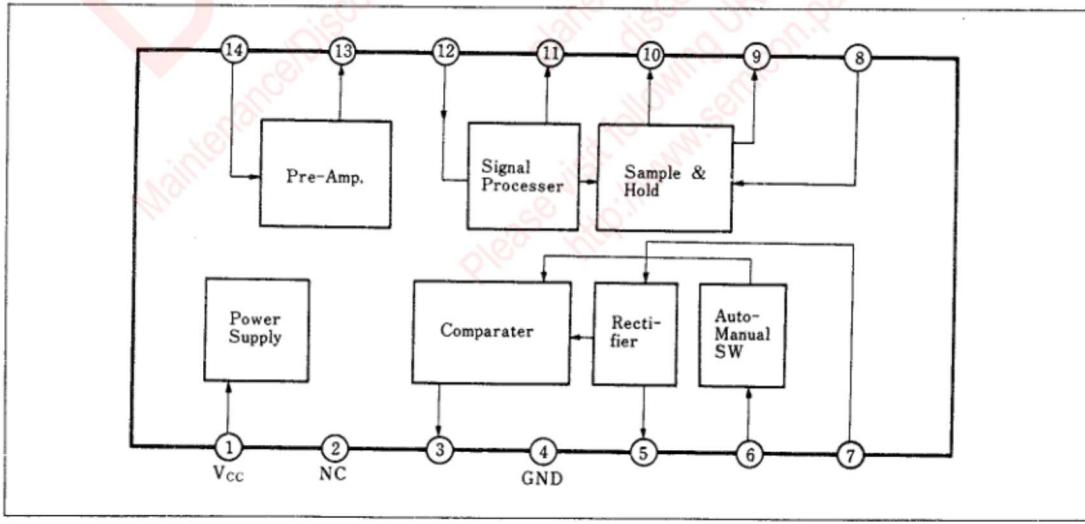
14
13
12
11
10
9
8

Pre-Amp.

Signal Processer

Sample & Hold

Power Supply

Comparater

Recti-fier

Auto-Manual SW

1
2
3
4
5
6
7

$V_{CC}$
NC
GND

MaintenanceDiscontinued
Please visit following URL
http://www.semicon.panasonic